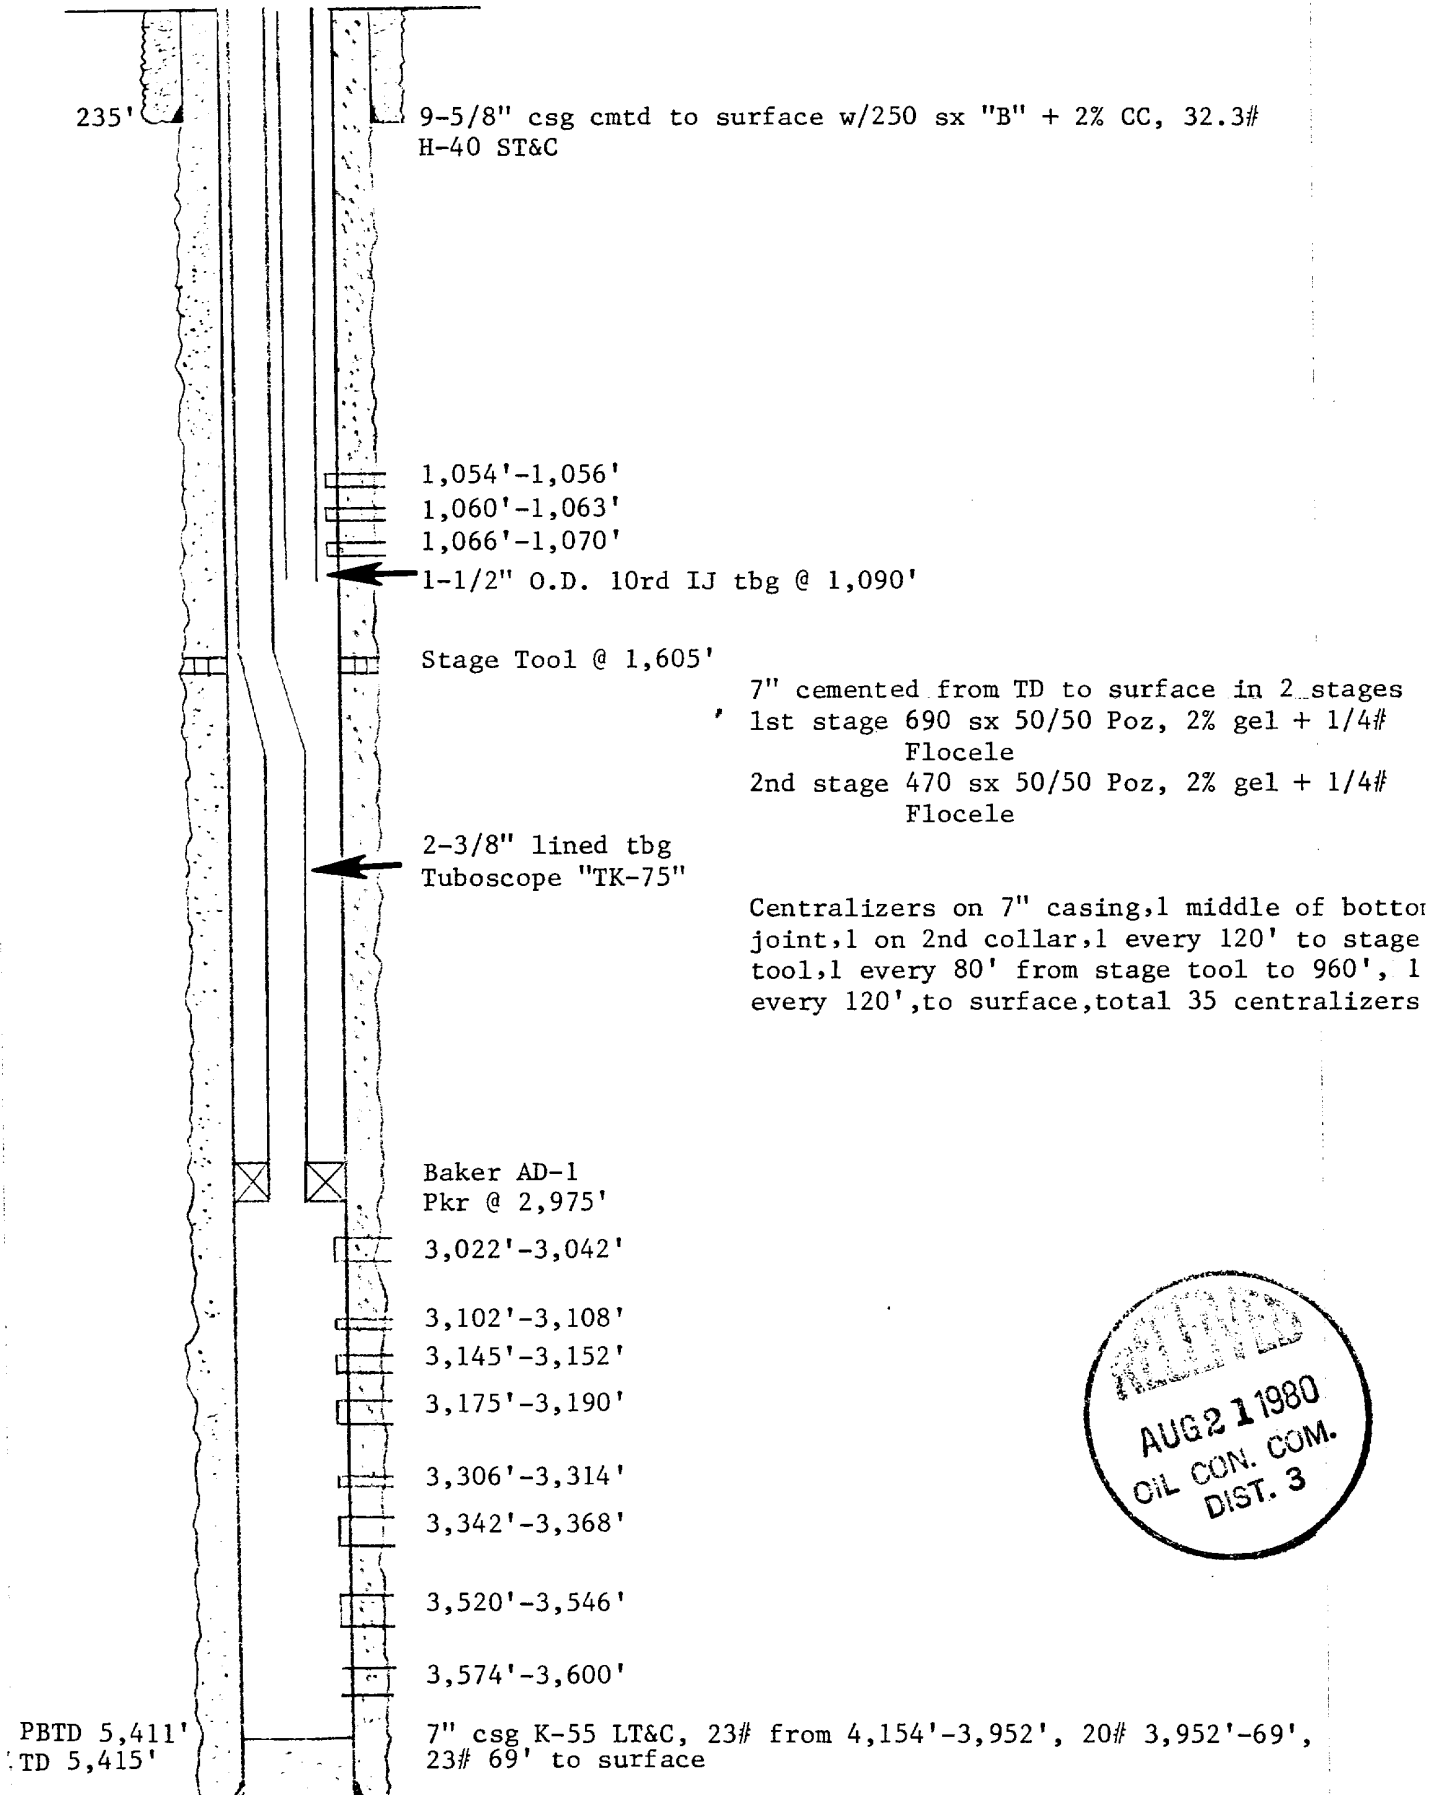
235'

9-5/8" csg cmtd to surface w/250 sx "B" + 2% CC, 32.3# H-40 ST&C

1,054'-1,056'
1,060'-1,063'
1,066'-1,070'
1-1/2" O.D. 10rd IJ tbg @ 1,090'

Stage Tool @ 1,605'

7" cemented from TD to surface in 2 stages
1st stage 690 sx 50/50 Poz, 2% gel + 1/4# Flocele
2nd stage 470 sx 50/50 Poz, 2% gel + 1/4# Flocele

2-3/8" lined tbg
Tuboscope "TK-75"

Centralizers on 7" casing,1 middle of botto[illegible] joint,1 on 2nd collar,1 every 120' to stage tool,1 every 80' from stage tool to 960', 1 every 120',to surface,total 35 centralizers

Baker AD-1
Pkr @ 2,975'

3,022'-3,042'
3,102'-3,108'
3,145'-3,152'
3,175'-3,190'
3,306'-3,314'
3,342'-3,368'
3,520'-3,546'
3,574'-3,600'

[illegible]
AUG 2 1 1980
OIL CON. COM.
DIST. 3

PBTD 5,411'
TD 5,415'

7" csg K-55 LT&C, 23# from 4,154'-3,952', 20# 3,952'-69', 23# 69' to surface